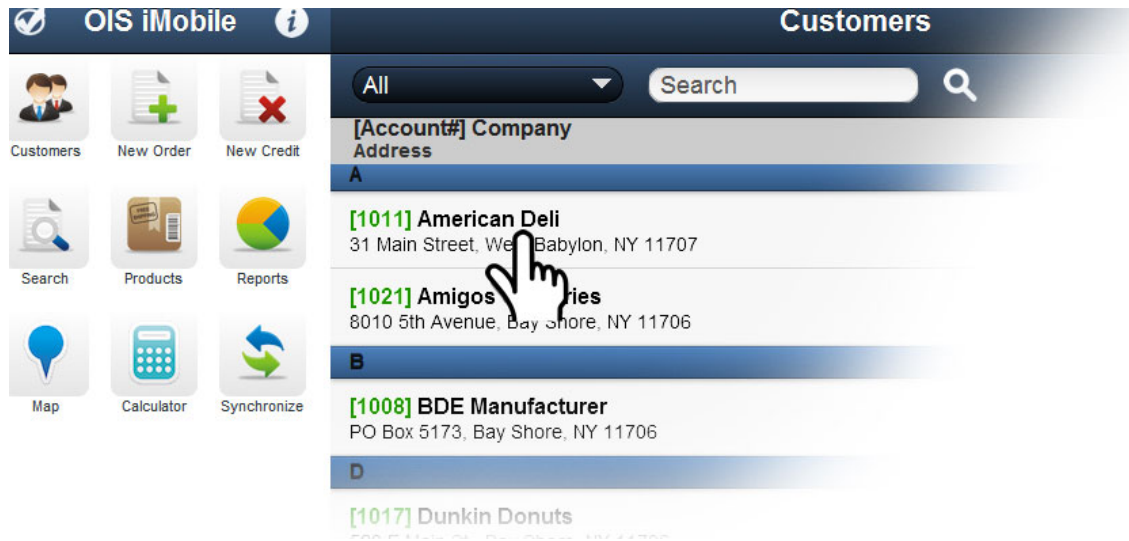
OIS iMobile

Customers

New Order

New Credit

Search

Products

Reports

Map

Calculator

Synchronize

Customers

All

Search

[Account#] Company
Address

A

[1011] American Deli
31 Main Street, We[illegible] Babylon, NY 11707

[1021] Amigos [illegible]ries
8010 5th Avenue, Bay Shore, NY 11706

B

[1008] BDE Manufacturer
PO Box 5173, Bay Shore, NY 11706

D

[1017] Dunkin Donuts
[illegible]